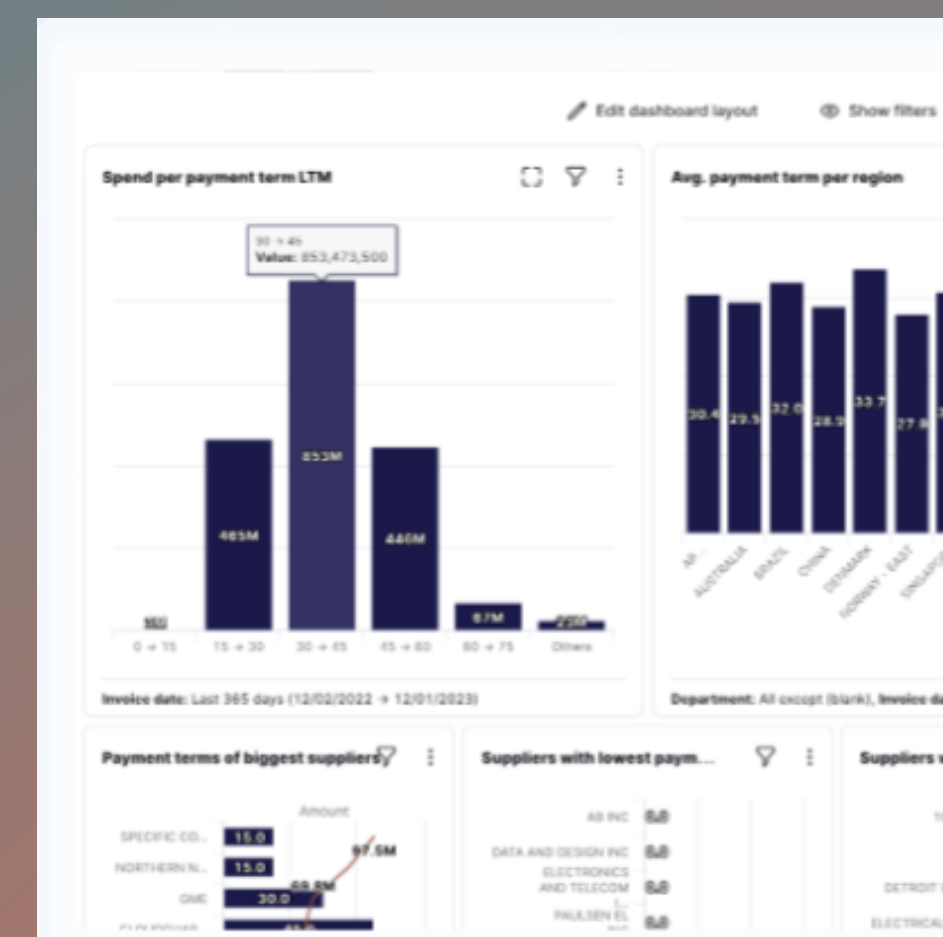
Edit dashboard layout

Show filters

Spend per payment term LTM

30 → 45
Value: 853,473,500

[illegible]

465M

853M

446M

67M

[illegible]

0 → 15

15 → 30

30 → 45

45 → 60

60 → 75

Others

Invoice date: Last 365 days (12/02/2022 → 12/01/2023)

Avg. payment term per region

30.4

29.5

32.0

28.9

33.7

27.8

AR...

AUSTRALIA

BRAZIL

CHINA

DENMARK

NORWAY - EAST

SINGAP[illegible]

Department: All except (blank), Invoice da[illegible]

Payment terms of biggest suppliers

Amount

SPECIFIC CO...

15.0

NORTHERN N...

15.0

97.5M

OME

30.0

69.8M

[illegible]

Suppliers with lowest paym...

AB INC

0.0

DATA AND DESIGN INC

0.0

ELECTRONICS AND TELECOM

0.0

PAULSEN EL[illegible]

0.0

Suppliers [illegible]

DETROIT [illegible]

ELECTRICAL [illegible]